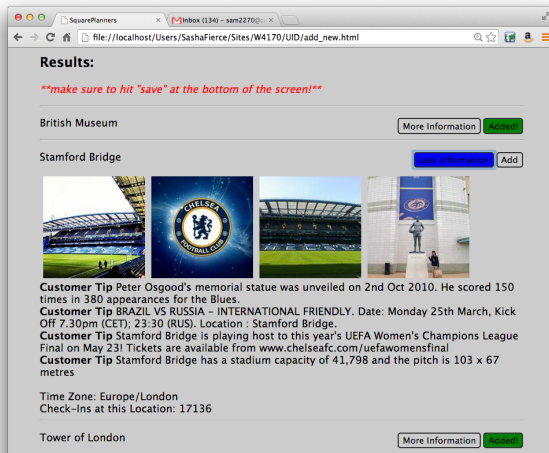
SquarePlanners

Inbox (134) – sam2270

file:///localhost/Users/SashaFierce/Sites/W4170/UID/add_new.html

Results:

**make sure to hit "save" at the bottom of the screen!**

British Museum

More Information

Added!

Stamford Bridge

Less Information

Add

CHELSEA FOOTBALL CLUB

Customer Tip Peter Osgood's memorial statue was unveiled on 2nd Oct 2010. He scored 150 times in 380 appearances for the Blues.
Customer Tip BRAZIL VS RUSSIA – INTERNATIONAL FRIENDLY. Date: Monday 25th March, Kick Off 7.30pm (CET); 23:30 (RUS). Location : Stamford Bridge.
Customer Tip Stamford Bridge is playing host to this year's UEFA Women's Champions League Final on May 23! Tickets are available from www.chelseafc.com/uefawomensfinal
Customer Tip Stamford Bridge has a stadium capacity of 41,798 and the pitch is 103 x 67 metres

Time Zone: Europe/London
Check–Ins at this Location: 17136

Tower of London

More Information

Added!